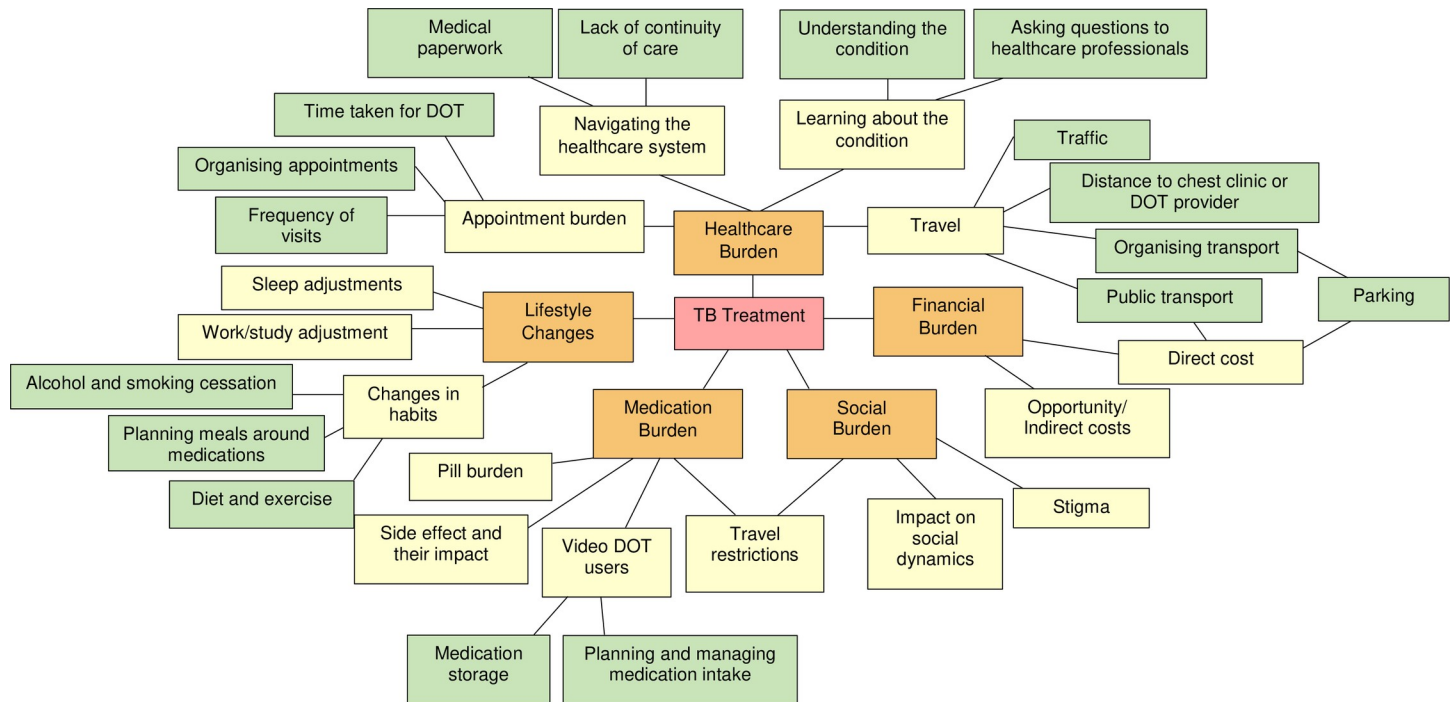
Medical paperwork

Lack of continuity of care

Understanding the condition

Asking questions to healthcare professionals

Time taken for DOT

Navigating the healthcare system

Learning about the condition

Traffic

Organising appointments

Distance to chest clinic or DOT provider

Frequency of visits

Appointment burden

Healthcare Burden

Travel

Organising transport

Sleep adjustments

Parking

Lifestyle Changes

TB Treatment

Financial Burden

Public transport

Work/study adjustment

Direct cost

Alcohol and smoking cessation

Changes in habits

Medication Burden

Social Burden

Opportunity/ Indirect costs

Planning meals around medications

Pill burden

Diet and exercise

Stigma

Impact on social dynamics

Side effect and their impact

Video DOT users

Travel restrictions

Medication storage

Planning and managing medication intake